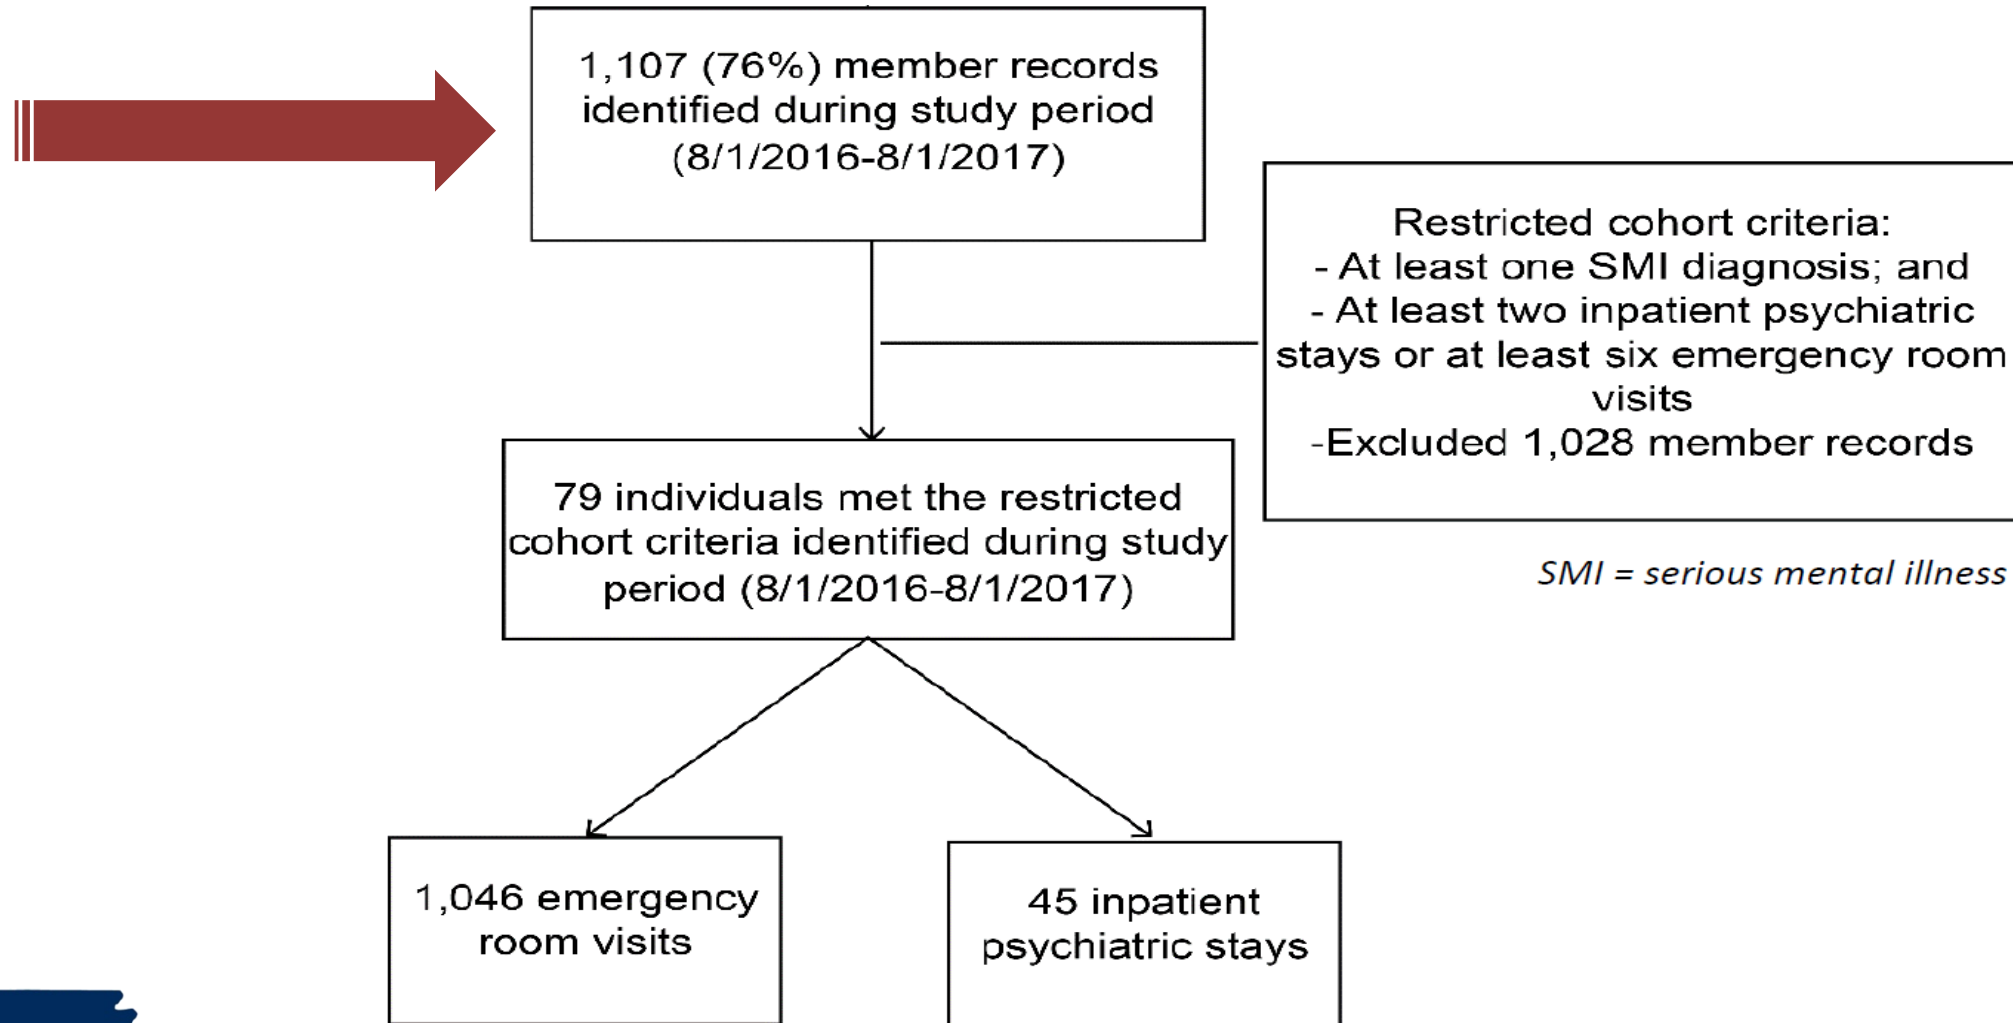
1,107 (76%) member records identified during study period (8/1/2016-8/1/2017)

Restricted cohort criteria:
- At least one SMI diagnosis; and
- At least two inpatient psychiatric stays or at least six emergency room visits
-Excluded 1,028 member records

79 individuals met the restricted cohort criteria identified during study period (8/1/2016-8/1/2017)

SMI = serious mental illness

1,046 emergency room visits

45 inpatient psychiatric stays